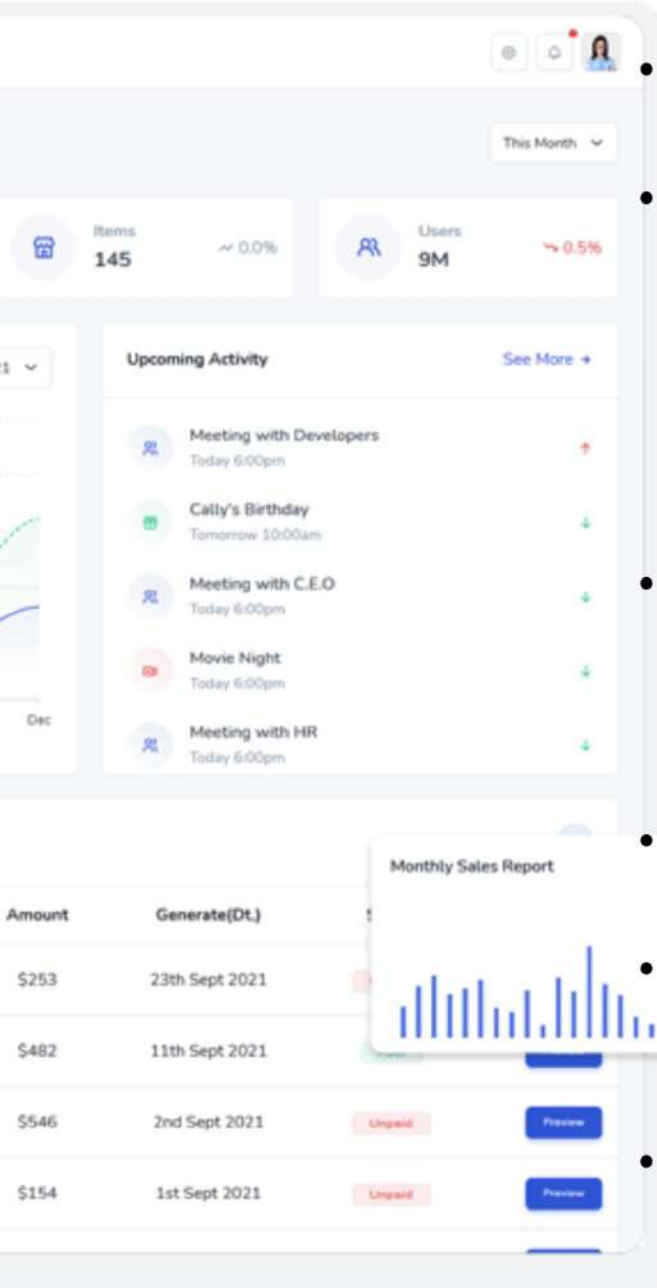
This Month

Items
145
0.0%

Users
9M
0.5%

Upcoming Activity
See More

Meeting with Developers
Today 6:00pm

Cally's Birthday
Tomorrow 10:00am

Meeting with C.E.O
Today 6:00pm

Movie Night
Today 6:00pm

Meeting with HR
Today 6:00pm

Dec

Monthly Sales Report

| Amount | Generate(Dt.) | | |
|---|---|---|---|
| $253 | 23th Sept 2021 | | |
| $482 | 11th Sept 2021 | | |
| $546 | 2nd Sept 2021 | Unpaid | Preview |
| $154 | 1st Sept 2021 | Unpaid | Preview |